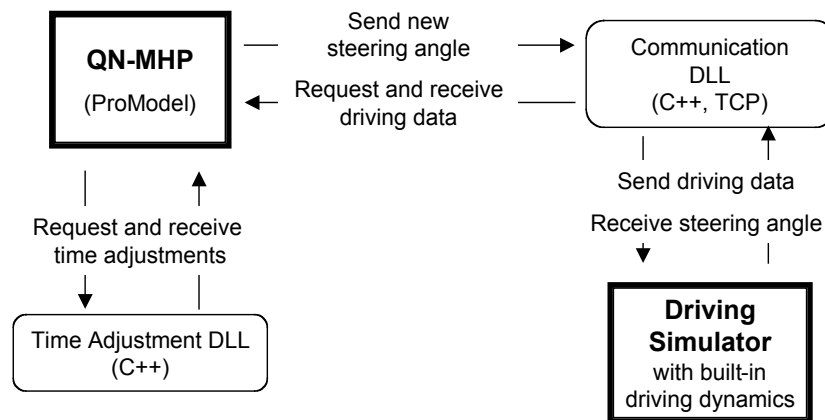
QN-MHP
(ProModel)

Send new steering angle

Request and receive driving data

Communication DLL
(C++, TCP)

Request and receive time adjustments

Send driving data

Receive steering angle

Time Adjustment DLL
(C++)

Driving Simulator
with built-in driving dynamics